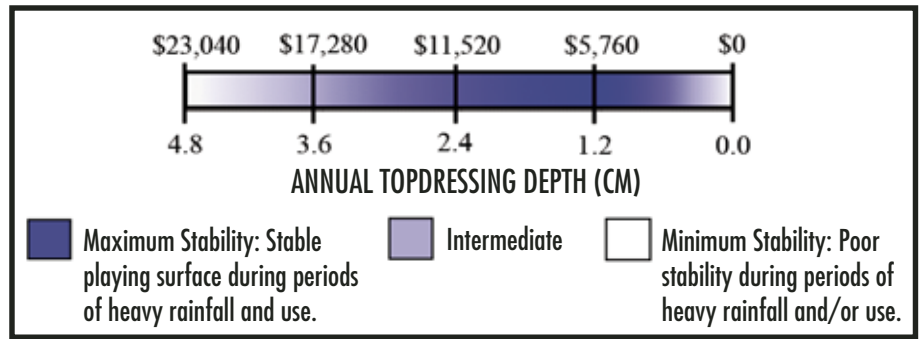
\$23,040 \$17,280 \$11,520 \$5,760 \$0

4.8 3.6 2.4 1.2 0.0

ANNUAL TOPDRESSING DEPTH (CM)

Maximum Stability: Stable playing surface during periods of heavy rainfall and use.

Intermediate

Minimum Stability: Poor stability during periods of heavy rainfall and/or use.